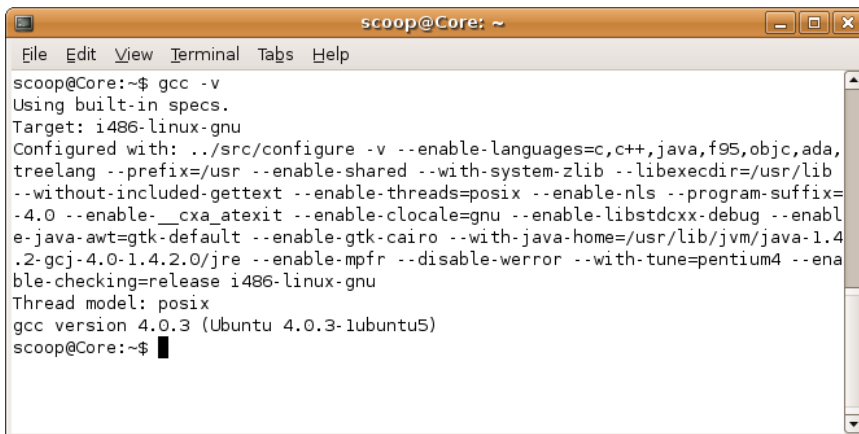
scoop@Core: ~

File Edit View Terminal Tabs Help

scoop@Core:~$ gcc -v
Using built-in specs.
Target: i486-linux-gnu
Configured with: ../src/configure -v --enable-languages=c,c++,java,f95,objc,ada,treelang --prefix=/usr --enable-shared --with-system-zlib --libexecdir=/usr/lib --without-included-gettext --enable-threads=posix --enable-nls --program-suffix=-4.0 --enable-__cxa_atexit --enable-clocale=gnu --enable-libstdcxx-debug --enable-java-awt=gtk-default --enable-gtk-cairo --with-java-home=/usr/lib/jvm/java-1.4.2-gcj-4.0-1.4.2.0/jre --enable-mpfr --disable-werror --with-tune=pentium4 --enable-checking=release i486-linux-gnu
Thread model: posix
gcc version 4.0.3 (Ubuntu 4.0.3-1ubuntu5)
scoop@Core:~$